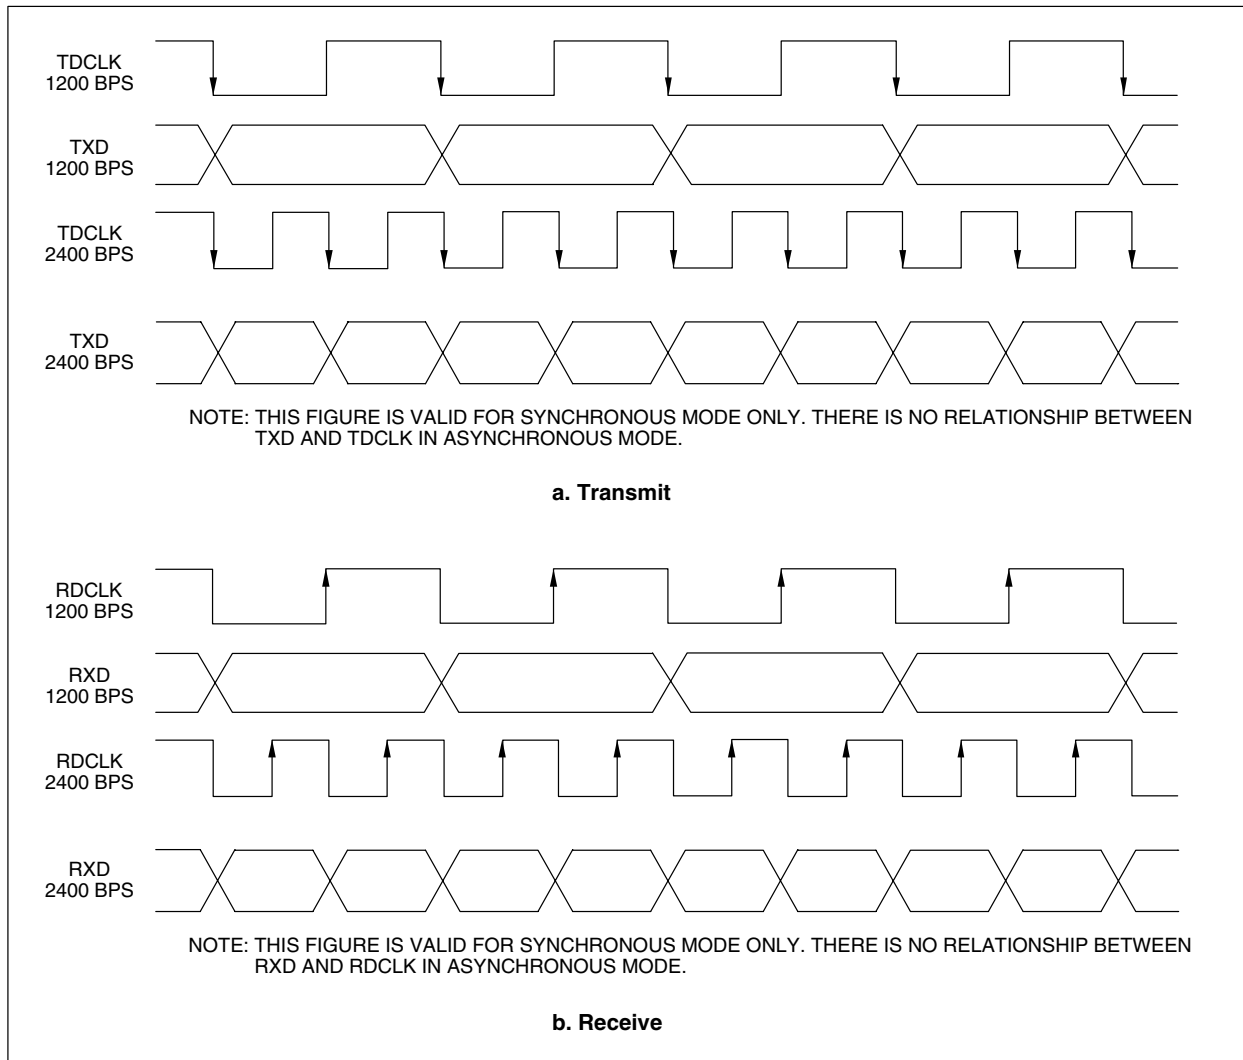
TDCLK
1200 BPS

TXD
1200 BPS

TDCLK
2400 BPS

TXD
2400 BPS

NOTE: THIS FIGURE IS VALID FOR SYNCHRONOUS MODE ONLY. THERE IS NO RELATIONSHIP BETWEEN TXD AND TDCLK IN ASYNCHRONOUS MODE.

a. Transmit

RDCLK
1200 BPS

RXD
1200 BPS

RDCLK
2400 BPS

RXD
2400 BPS

NOTE: THIS FIGURE IS VALID FOR SYNCHRONOUS MODE ONLY. THERE IS NO RELATIONSHIP BETWEEN RXD AND RDCLK IN ASYNCHRONOUS MODE.

b. Receive